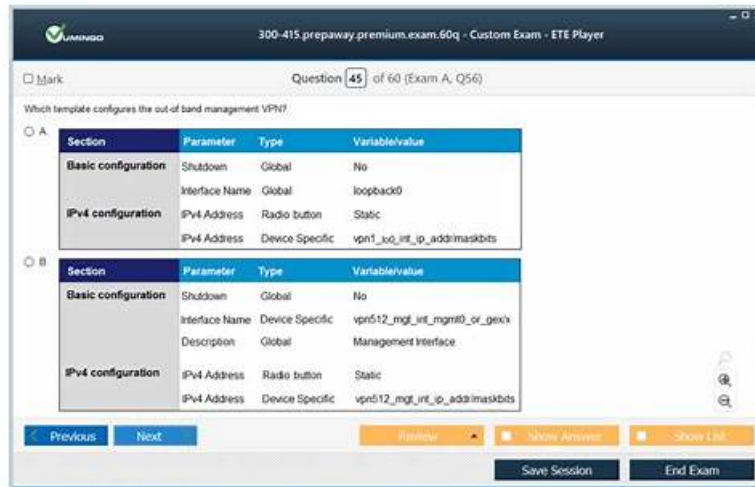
VUMINGO

300-415.prepaway.premium.exam.60q - Custom Exam - ETE Player

☐ Mark

Question 45 of 60 (Exam A, Q56)

Which template configures the out-of band management VPN?

○ A

| Section | Parameter | Type | Variable/value |
|---|---|---|---|
| Basic configuration | Shutdown | Global | No |
| | Interface Name | Global | loopback0 |
| IPv4 configuration | IPv4 Address | Radio button | Static |
| | IPv4 Address | Device Specific | vpn1_lo0_int_ip_addr/maskbits |

○ B

| Section | Parameter | Type | Variable/value |
|---|---|---|---|
| Basic configuration | Shutdown | Global | No |
| | Interface Name | Device Specific | vpn512_mgt_int_mgmt0_or_gex/x |
| | Description | Global | Management Interface |
| IPv4 configuration | IPv4 Address | Radio button | Static |
| | IPv4 Address | Device Specific | vpn512_mgt_int_ip_addr/maskbits |

Previous

Next

Review

Show Answer

Show List

Save Session

End Exam